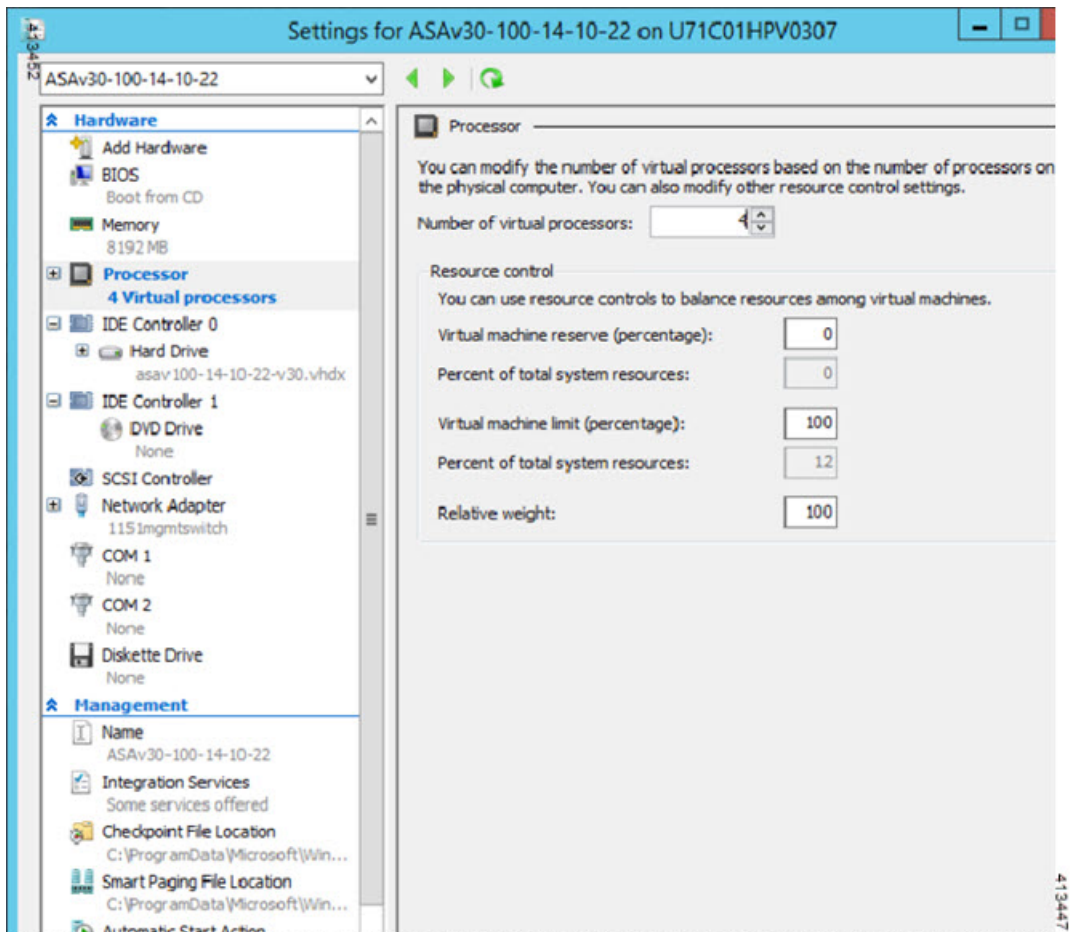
413452

Settings for ASAv30-100-14-10-22 on U71C01HPV0307

ASAv30-100-14-10-22

Hardware
Add Hardware
BIOS
Boot from CD
Memory
8192 MB
Processor
4 Virtual processors
IDE Controller 0
Hard Drive
asav100-14-10-22-v30.vhdx
IDE Controller 1
DVD Drive
None
SCSI Controller
Network Adapter
1151mgmtswitch
COM 1
None
COM 2
None
Diskette Drive
None
Management
Name
ASAv30-100-14-10-22
Integration Services
Some services offered
Checkpoint File Location
C:\ProgramData\Microsoft\Win...
Smart Paging File Location
C:\ProgramData\Microsoft\Win...
Automatic Start Action

Processor

You can modify the number of virtual processors based on the number of processors on the physical computer. You can also modify other resource control settings.

Number of virtual processors: 4

Resource control
You can use resource controls to balance resources among virtual machines.
Virtual machine reserve (percentage): 0
Percent of total system resources: 0
Virtual machine limit (percentage): 100
Percent of total system resources: 12
Relative weight: 100

413447